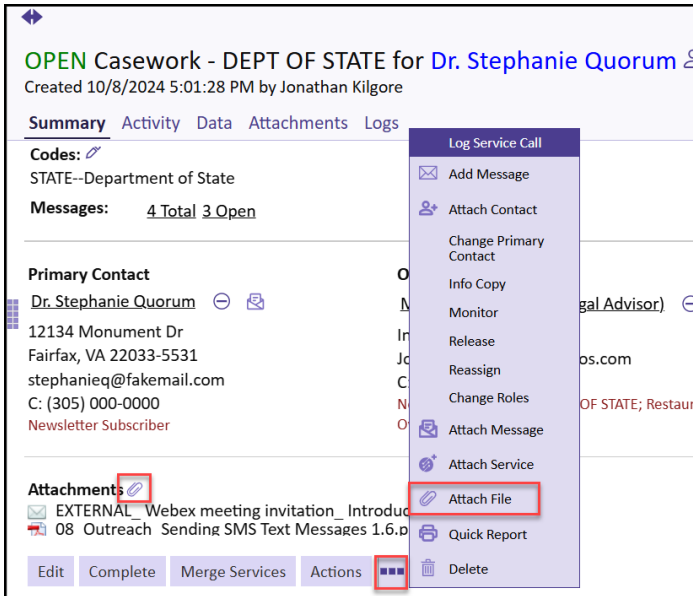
OPEN Casework - DEPT OF STATE for Dr. Stephanie Quorum
Created 10/8/2024 5:01:28 PM by Jonathan Kilgore

Summary Activity Data Attachments Logs

Codes:
STATE--Department of State

Messages: 4 Total 3 Open

Primary Contact
Dr. Stephanie Quorum
12134 Monument Dr
Fairfax, VA 22033-5531
stephanieq@fakemail.com
C: (305) 000-0000
Newsletter Subscriber

O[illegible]
M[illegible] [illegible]gal Advisor)
In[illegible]
Jo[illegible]os.com
C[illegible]
N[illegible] OF STATE; Restau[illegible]
O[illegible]

Attachments
EXTERNAL_ Webex meeting invitation_ Introdu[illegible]
08 Outreach Sending SMS Text Messages 1.6.p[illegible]

Edit Complete Merge Services Actions

Log Service Call
Add Message
Attach Contact
Change Primary Contact
Info Copy
Monitor
Release
Reassign
Change Roles
Attach Message
Attach Service
Attach File
Quick Report
Delete